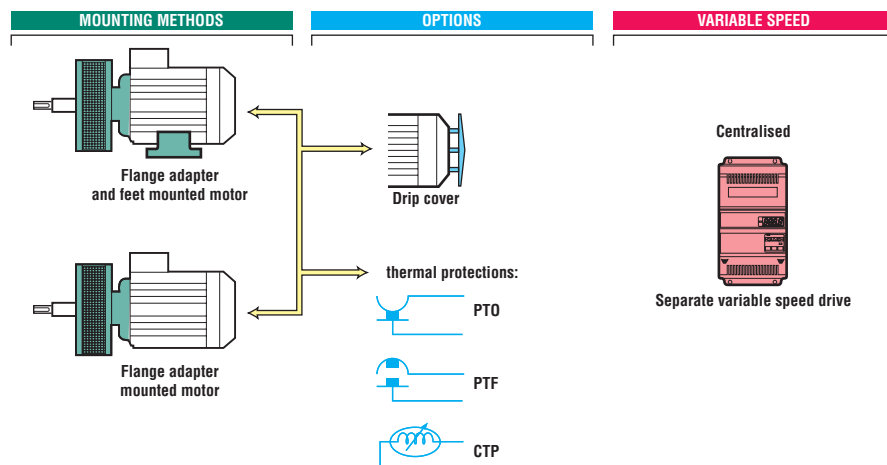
MOUNTING METHODS

OPTIONS

VARIABLE SPEED

Flange adapter and feet mounted motor

Drip cover

Centralised

thermal protections:

PTO

Separate variable speed drive

Flange adapter mounted motor

PTF

CTP